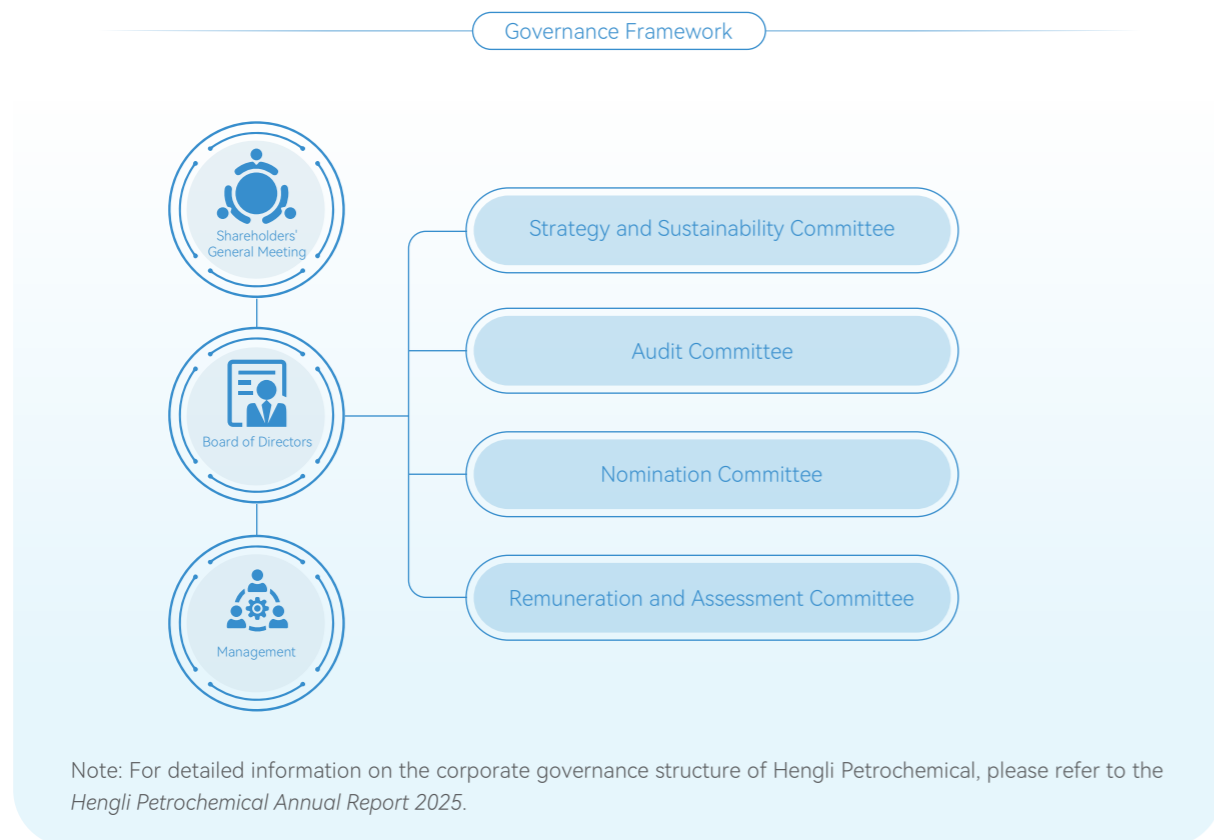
Governance Framework

Shareholders' General Meeting

Board of Directors

Management

Strategy and Sustainability Committee

Audit Committee

Nomination Committee

Remuneration and Assessment Committee

Note: For detailed information on the corporate governance structure of Hengli Petrochemical, please refer to the Hengli Petrochemical Annual Report 2025.